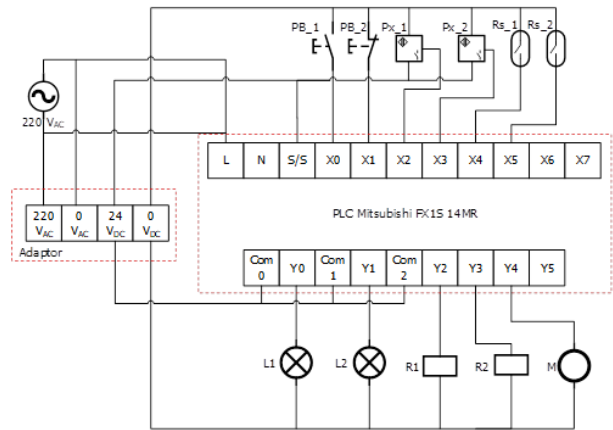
PB_1 PB_2 Px_1 Px_2 Rs_1 Rs_2

220 $V_{AC}$

| L | N | S/S | X0 | X1 | X2 | X3 | X4 | X5 | X6 | X7 |
|---|---|---|---|---|---|---|---|---|---|---|

| 220 $V_{AC}$ | 0 $V_{AC}$ | 24 $V_{DC}$ | 0 $V_{DC}$ |
|---|---|---|---|

Adaptor

PLC Mitsubishi FX1S 14MR

| Com 0 | Y0 | Com 1 | Y1 | Com 2 | Y2 | Y3 | Y4 | Y5 |
|---|---|---|---|---|---|---|---|---|

L1 L2 R1 R2 M